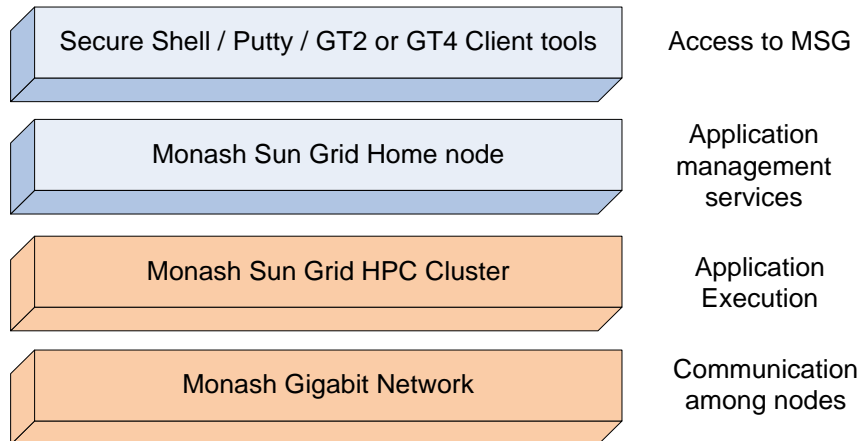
Secure Shell / Putty / GT2 or GT4 Client tools

Access to MSG

Monash Sun Grid Home node

Application management services

Monash Sun Grid HPC Cluster

Application Execution

Monash Gigabit Network

Communication among nodes